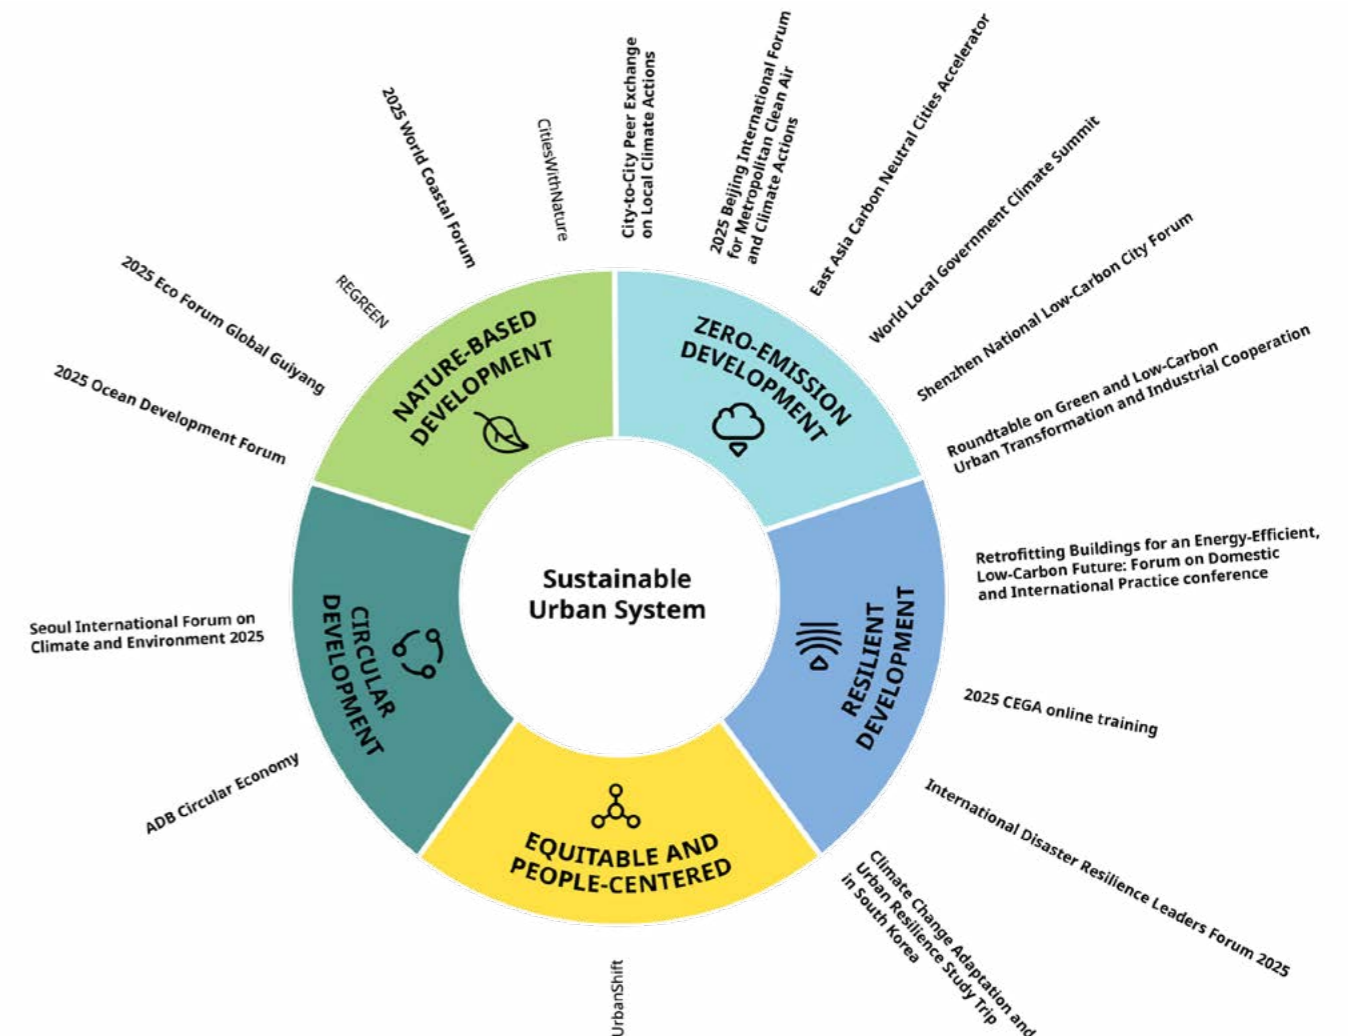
Sustainable Urban System

NATURE-BASED DEVELOPMENT

ZERO-EMISSION DEVELOPMENT

RESILIENT DEVELOPMENT

EQUITABLE AND PEOPLE-CENTERED

CIRCULAR DEVELOPMENT

2025 World Coastal Forum

CitiesWithNature

City-to-City Peer Exchange on Local Climate Actions

2025 Beijing International Forum for Metropolitan Clean Air and Climate Actions

East Asia Carbon Neutral Cities Accelerator

World Local Government Climate Summit

Shenzhen National Low-Carbon City Forum

Roundtable on Green and Low-Carbon Urban Transformation and Industrial Cooperation

Retrofitting Buildings for an Energy-Efficient, Low-Carbon Future: Forum on Domestic and International Practice conference

2025 CEGA online training

International Disaster Resilience Leaders Forum 2025

Climate Change Adaptation and Urban Resilience Study Trip in South Korea

UrbanShift

ADB Circular Economy

Seoul International Forum on Climate and Environment 2025

2025 Ocean Development Forum

2025 Eco Forum Global Guiyang

REGREEN